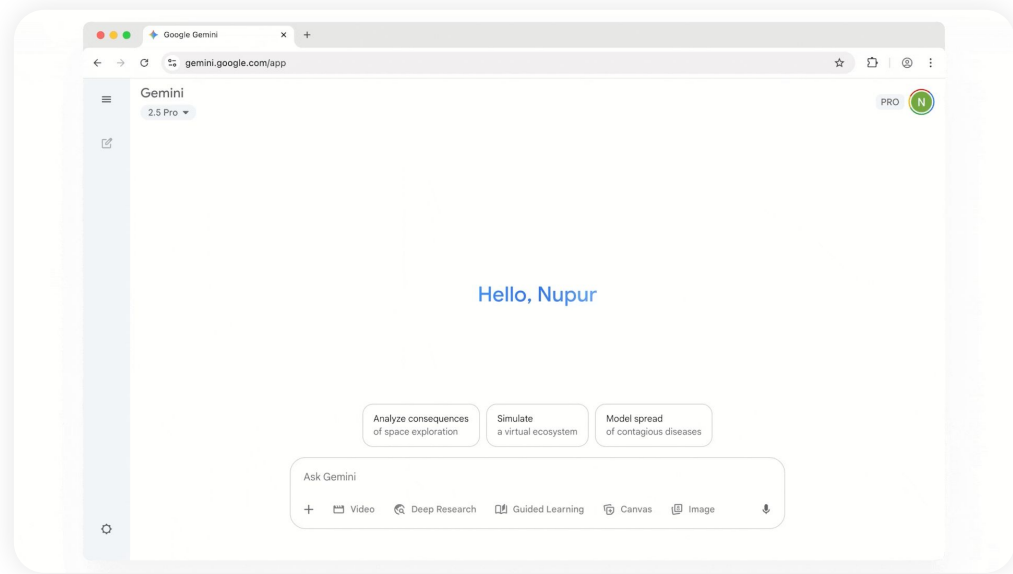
Google Gemini

gemini.google.com/app

Gemini
2.5 Pro

PRO
N

Hello, Nupur

Analyze consequences
of space exploration

Simulate
a virtual ecosystem

Model spread
of contagious diseases

Ask Gemini

+ Video Deep Research Guided Learning Canvas Image